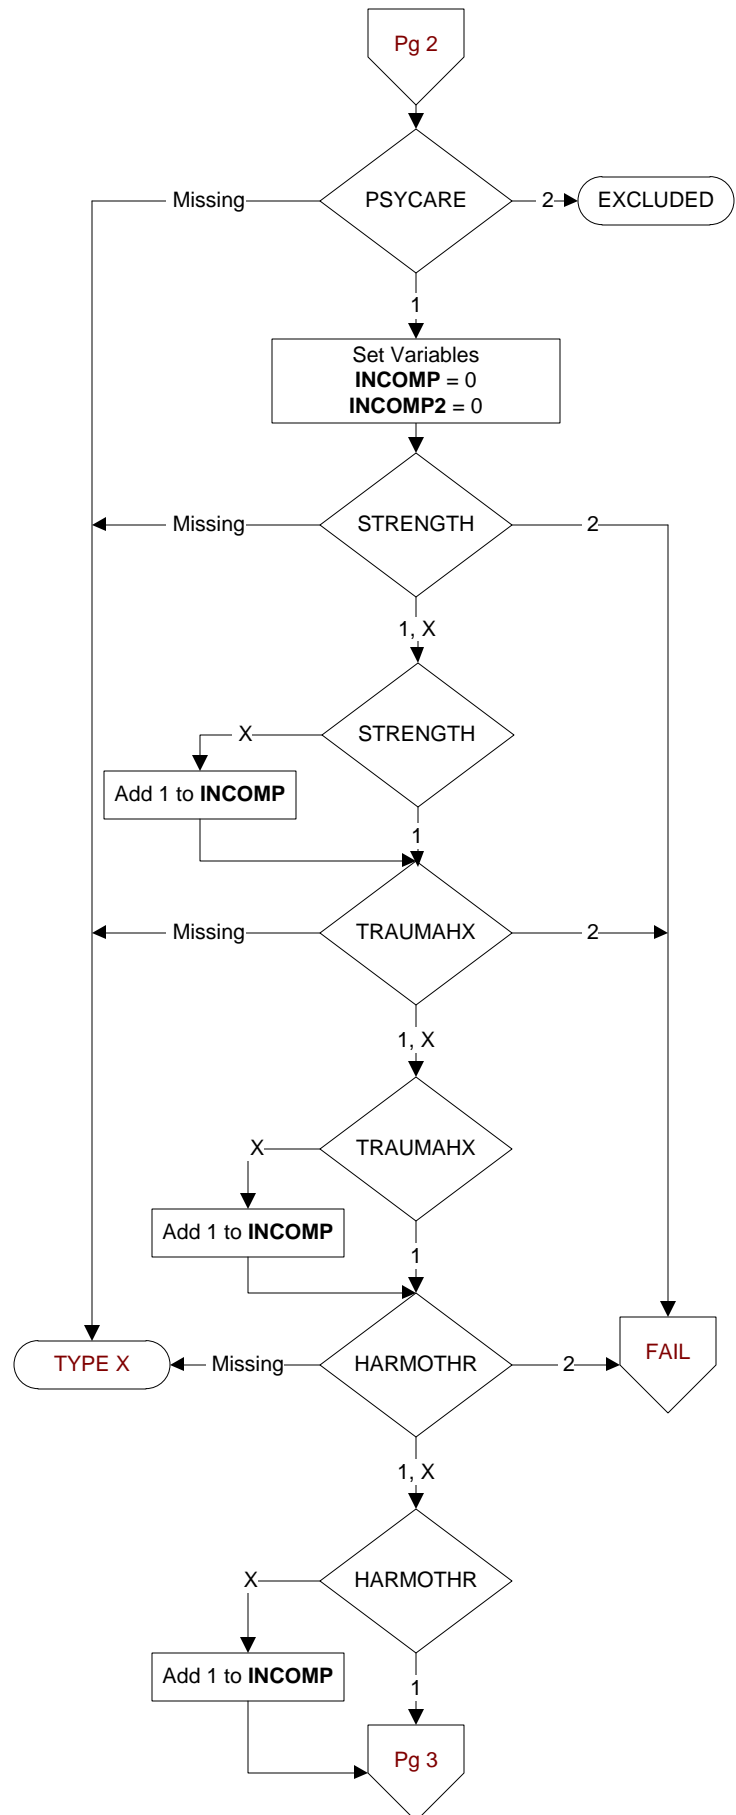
Pg 2

Missing

PSYCARE

2

EXCLUDED

1

Set Variables
**INCOMP** = 0
**INCOMP2** = 0

Missing

STRENGTH

2

1, X

X

STRENGTH

Add 1 to **INCOMP**

1

Missing

TRAUMAHX

2

1, X

X

TRAUMAHX

Add 1 to **INCOMP**

1

TYPE X

Missing

HARMOTHR

2

FAIL

1, X

X

HARMOTHR

Add 1 to **INCOMP**

1

Pg 3